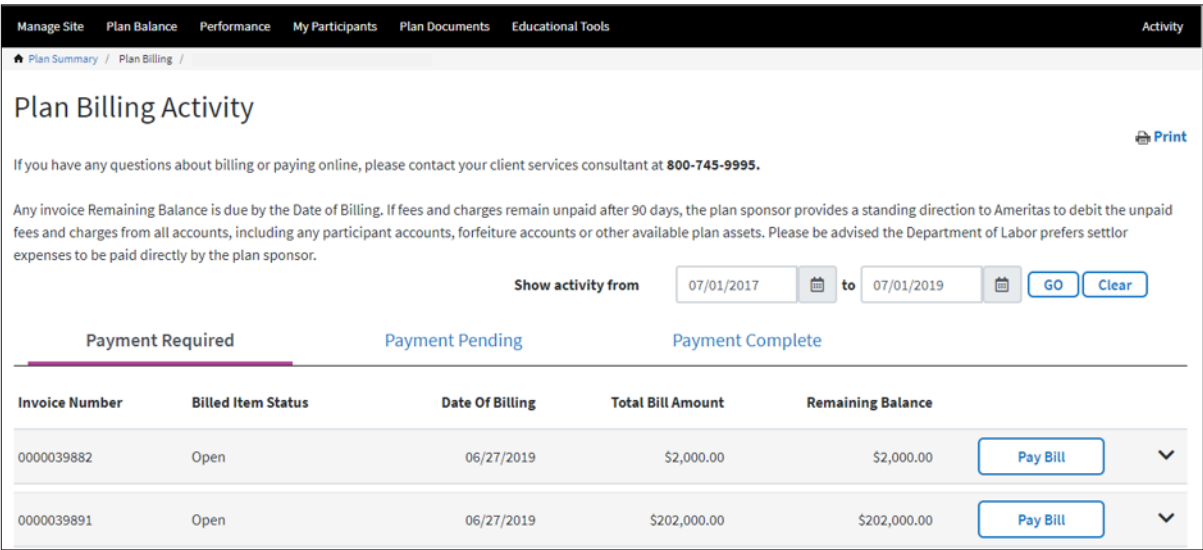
Manage Site Plan Balance Performance My Participants Plan Documents Educational Tools Activity

Plan Summary / Plan Billing /

Plan Billing Activity

Print

If you have any questions about billing or paying online, please contact your client services consultant at **800-745-9995.**

Any invoice Remaining Balance is due by the Date of Billing. If fees and charges remain unpaid after 90 days, the plan sponsor provides a standing direction to Ameritas to debit the unpaid fees and charges from all accounts, including any participant accounts, forfeiture accounts or other available plan assets. Please be advised the Department of Labor prefers settlor expenses to be paid directly by the plan sponsor.

Show activity from 07/01/2017 to 07/01/2019 GO Clear

Payment Required Payment Pending Payment Complete

| Invoice Number | Billed Item Status | Date Of Billing | Total Bill Amount | Remaining Balance | | |
|---|---|---|---|---|---|---|
| 0000039882 | Open | 06/27/2019 | $2,000.00 | $2,000.00 | Pay Bill | |
| 0000039891 | Open | 06/27/2019 | $202,000.00 | $202,000.00 | Pay Bill | |